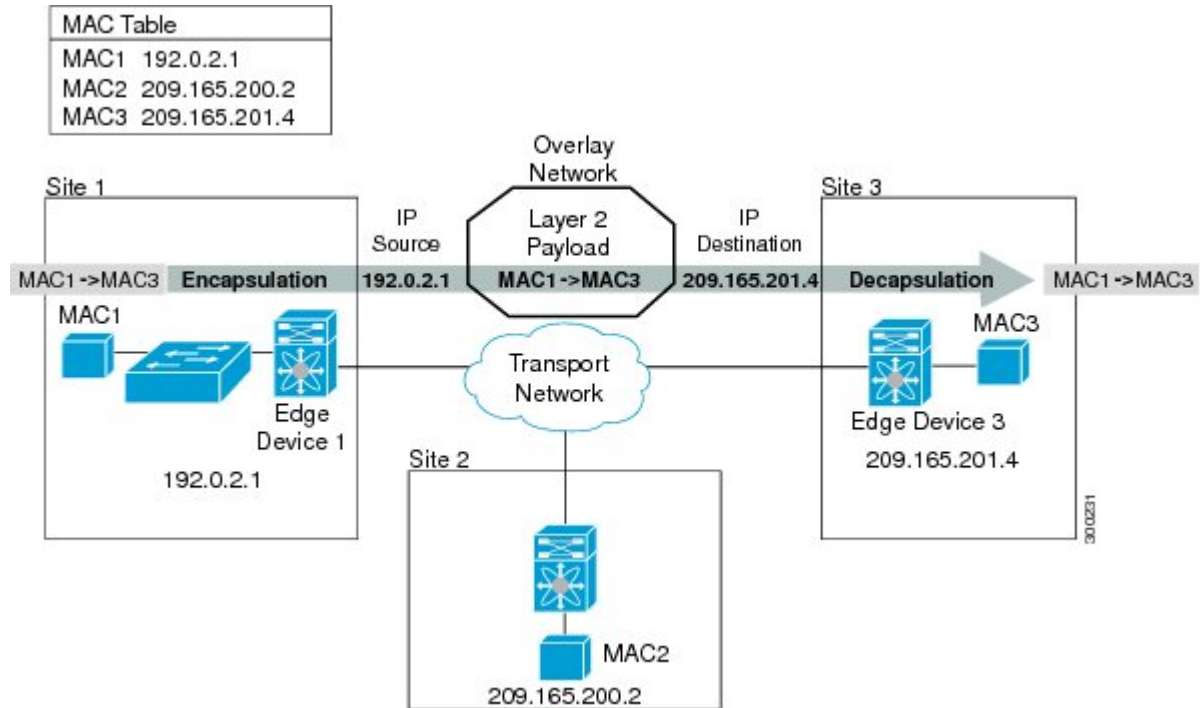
| MAC Table | |
|---|---|
| MAC1 | 192.0.2.1 |
| MAC2 | 209.165.200.2 |
| MAC3 | 209.165.201.4 |

Overlay Network

Site 1

IP Source

Layer 2 Payload

IP Destination

Site 3

MAC1 ->MAC3 Encapsulation 192.0.2.1 MAC1 ->MAC3 209.165.201.4 Decapsulation MAC1 ->MAC3

MAC1

Transport Network

MAC3

Edge Device 1

Edge Device 3

192.0.2.1

Site 2

209.165.201.4

300231

MAC2

209.165.200.2